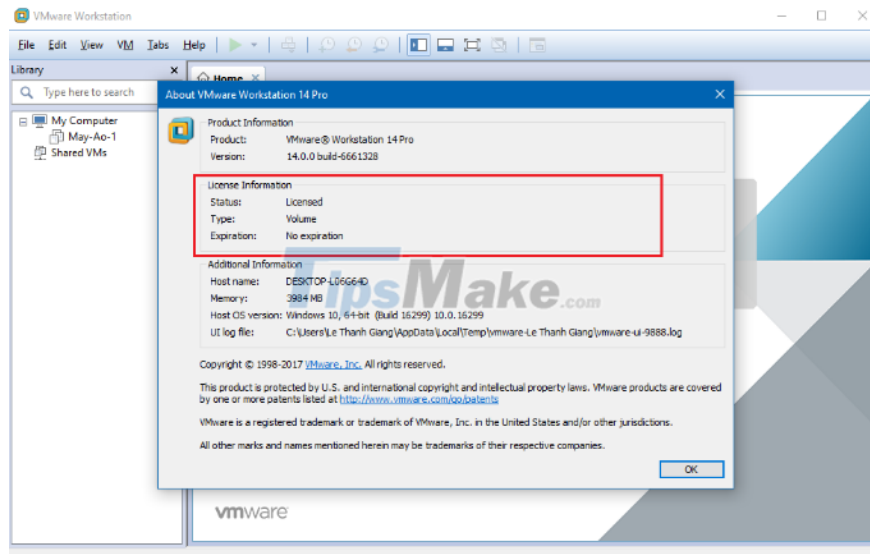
VMware Workstation

File Edit View VM Tabs Help

Library

Type here to search

My Computer
May-Ao-1
Shared VMs

Home

About VMware Workstation 14 Pro

Product Information
Product: VMware® Workstation 14 Pro
Version: 14.0.0 build-6661328

License Information
Status: Licensed
Type: Volume
Expiration: No expiration

Additional Information
Host name: DESKTOP-L06G64D
Memory: 3984 MB
Host OS version: Windows 10, 64-bit (Build 16299) 10.0.16299
UI log file: C:\Users\Le Thanh Giang\AppData\Local\Temp\vmware-Le Thanh Giang\vmware-ui-9888.log

TipsMake.com

Copyright © 1998-2017 VMware, Inc. All rights reserved.

This product is protected by U.S. and international copyright and intellectual property laws. VMware products are covered by one or more patents listed at http://www.vmware.com/go/patents

VMware is a registered trademark or trademark of VMware, Inc. in the United States and/or other jurisdictions.

All other marks and names mentioned herein may be trademarks of their respective companies.

OK

vmware